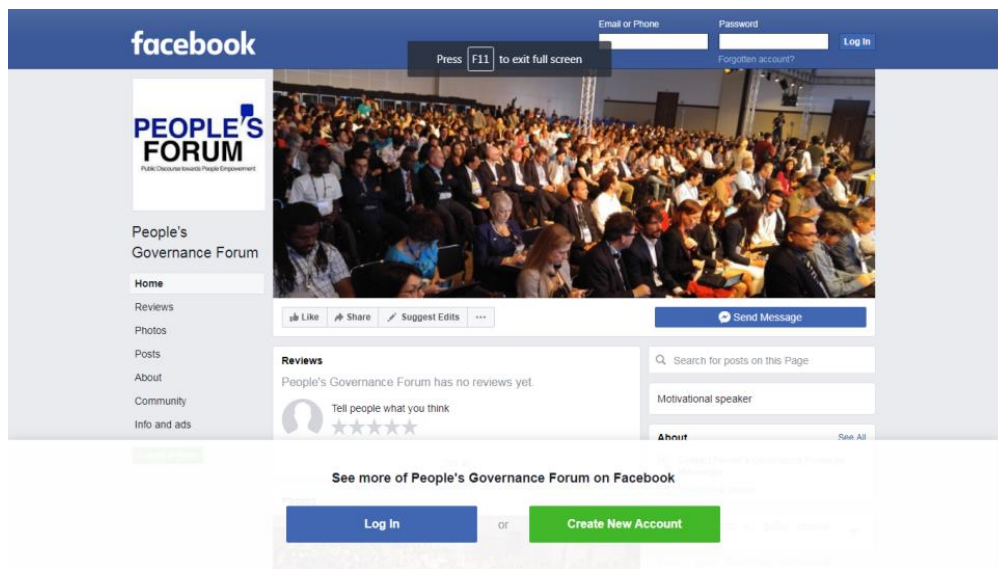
facebook

Email or Phone

Password

Log In

Forgotten account?

Press F11 to exit full screen

PEOPLE'S FORUM

Public Discourse towards People Empowerment

People's Governance Forum

Home

Reviews

Photos

Posts

About

Community

Info and ads

Like

Share

Suggest Edits

...

Send Message

Reviews

People's Governance Forum has no reviews yet.

Tell people what you think

Search for posts on this Page

Motivational speaker

About

See All

See more of People's Governance Forum on Facebook

Log In

or

Create New Account